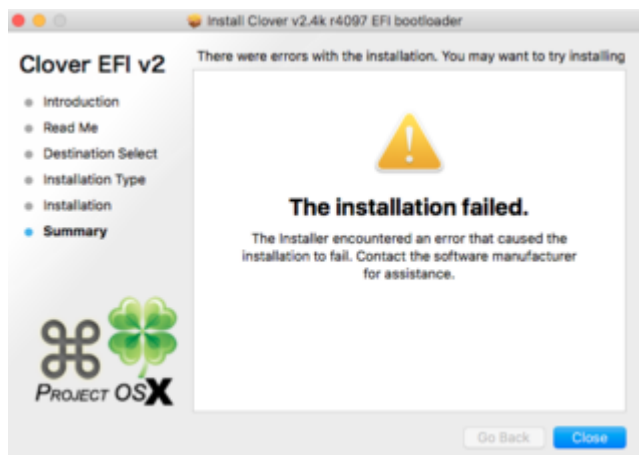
Install Clover v2.4k r4097 EFI bootloader

Clover EFI v2

There were errors with the installation. You may want to try installing

Introduction
Read Me
Destination Select
Installation Type
Installation
Summary

The installation failed.

The Installer encountered an error that caused the installation to fail. Contact the software manufacturer for assistance.

PROJECT OSX

Go Back
Close